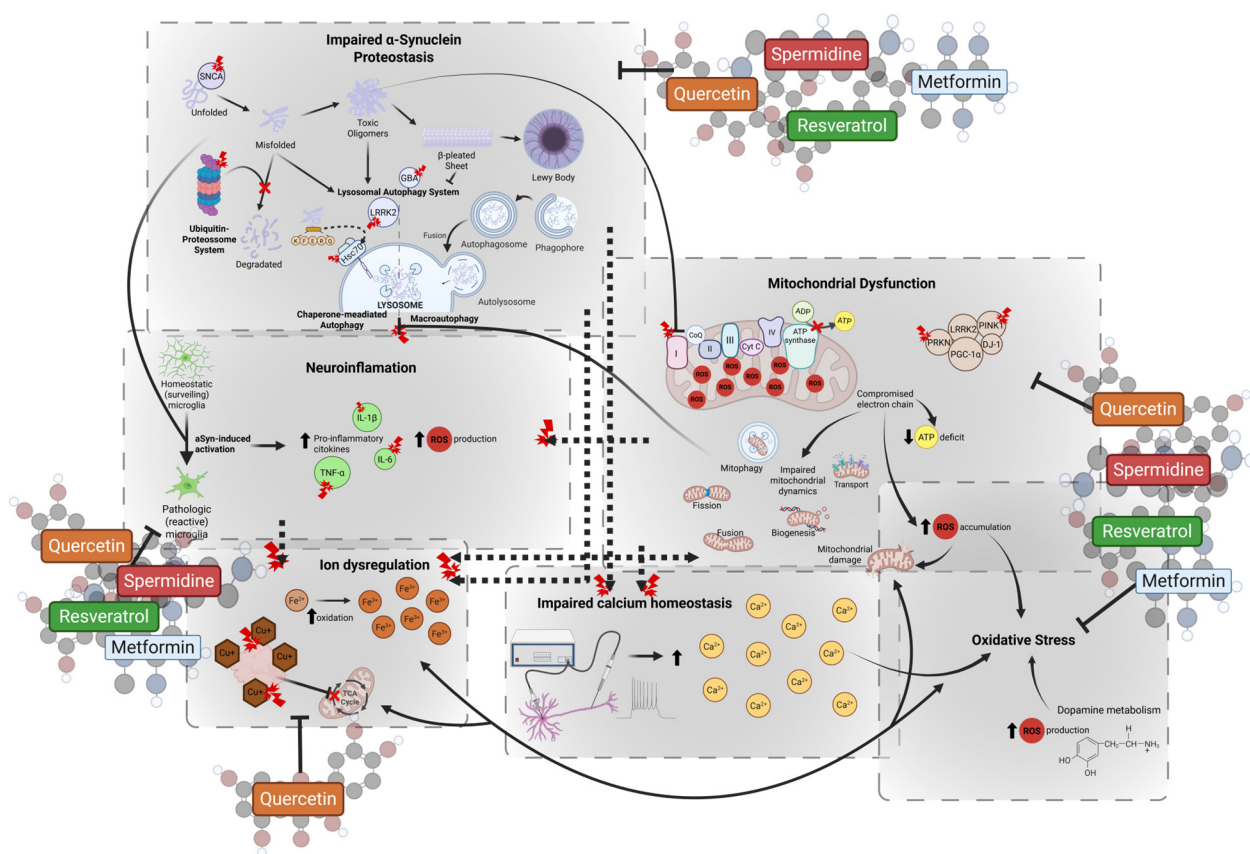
Impaired α-Synuclein Proteostasis

SNCA
Unfolded
Misfolded
Toxic Oligomers
β-pleated Sheet
Lewy Body
GBA
Lysosomal Autophagy System
Ubiquitin-Proteosome System
Degradated
LRRK2
Hsc70
Fusion
Autophagosome
Phagophore
LYSOSOME
Autolysosome
Chaperone-meadiated Autophagy
Macroautophagy

Spermidine
Quercetin
Metformin
Resveratrol

Mitochondrial Dysfunction
I
CoQ
II
III
Cyt C
IV
ADP
ATP synthase
ATP
ROS
LRRK2
PINK1
PRKN
DJ-1
PGC-1α
Compromised electron chain
ATP deficit
Mitophagy
Impaired mitochondrial dynamics
Transport
Fission
Fusion
Biogenesis
ROS accumulation
Mitochondrial damage

Quercetin
Spermidine
Resveratrol
Metformin

Neuroinflamation
Homeostatic (surveiling) microglia
aSyn-induced activation
Pro-inflammatory citokines
IL-1β
IL-6
TNF-α
ROS production
Pathologic (reactive) microglia

Quercetin
Spermidine
Resveratrol
Metformin

Ion dysregulation
$Fe^{2+}$
oxidation
$Fe^{3+}$
$Fe^{3+}$
$Fe^{3+}$
$Fe^{3+}$
$Fe^{3+}$
$Fe^{3+}$
Cu+
Cu+
Cu+
Cu+
TCA Cycle

Quercetin

Impaired calcium homeostasis
$Ca^{2+}$
$Ca^{2+}$
$Ca^{2+}$
$Ca^{2+}$
$Ca^{2+}$
$Ca^{2+}$
$Ca^{2+}$
$Ca^{2+}$
$Ca^{2+}$
$Ca^{2+}$
$Ca^{2+}$

Oxidative Stress
Dopamine metabolism
ROS production
H
$CH_2-CH-NH_3^+$
HO
OH